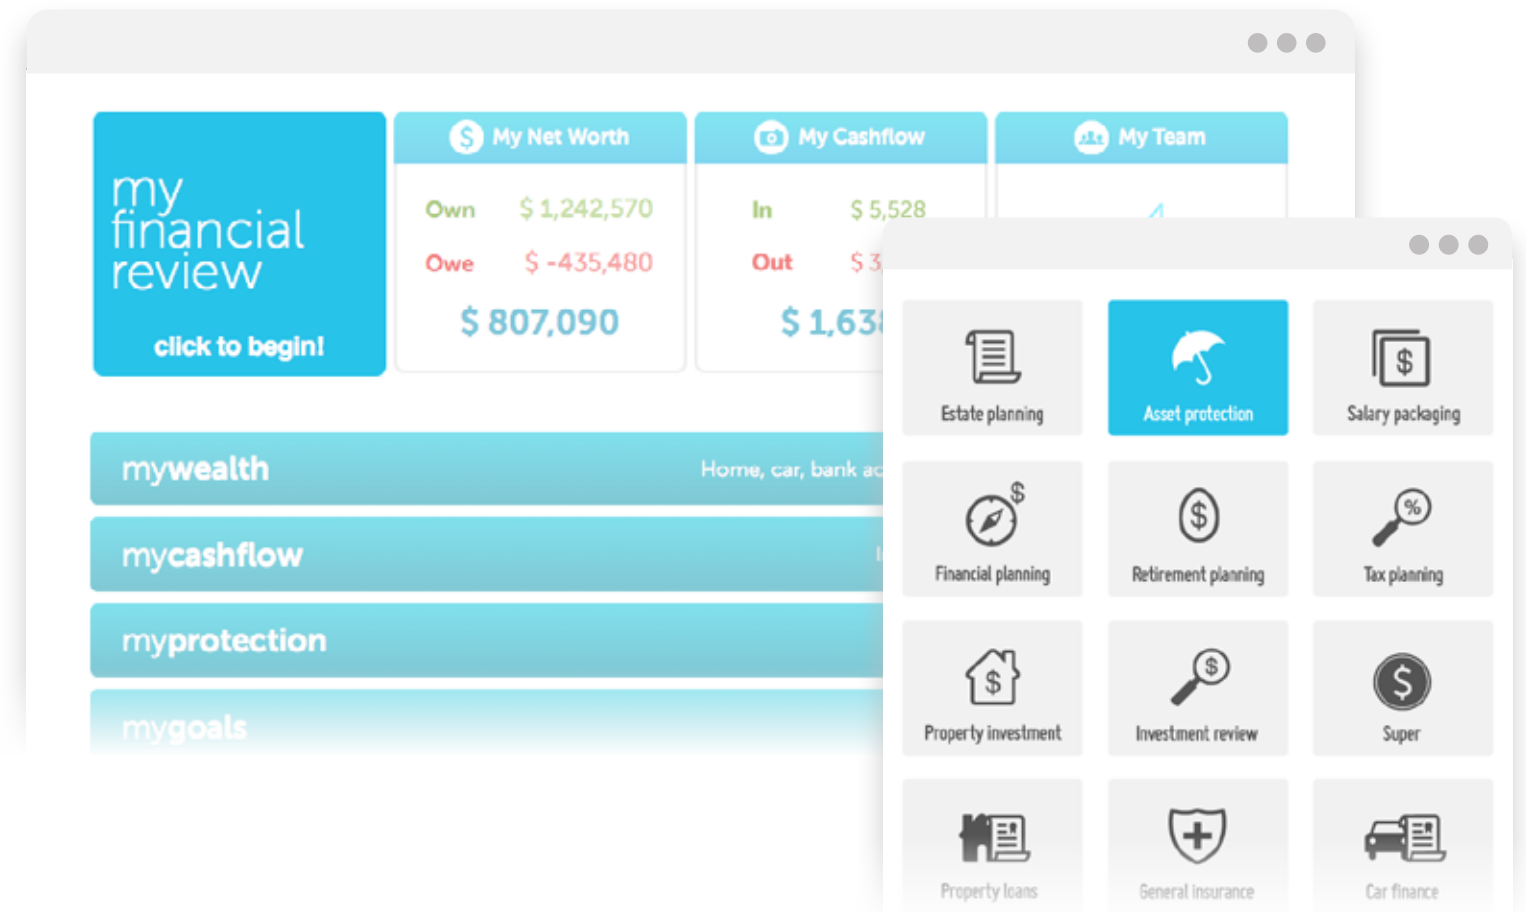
my financial review

click to begin!

My Net Worth

Own $ 1,242,570

Owe $ -435,480

$ 807,090

My Cashflow

In $ 5,528

Out $ 3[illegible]

$ 1,63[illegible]

My Team

mywealth

Home, car, bank ac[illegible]

mycashflow

myprotection

mygoals

Estate planning

Asset protection

Salary packaging

Financial planning

Retirement planning

Tax planning

Property investment

Investment review

Super

Property loans

General insurance

Car finance